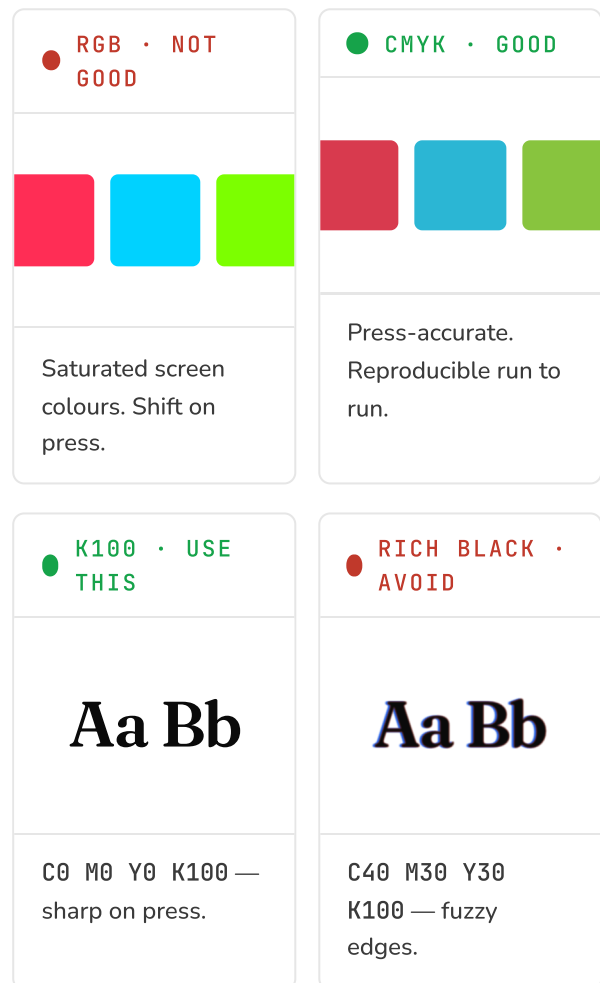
RGB · NOT GOOD

Saturated screen colours. Shift on press.

CMYK · GOOD

Press-accurate. Reproducible run to run.

K100 · USE THIS

Aa Bb

C0 M0 Y0 K100 — sharp on press.

RICH BLACK · AVOID

Aa Bb

C40 M30 Y30 K100 — fuzzy edges.